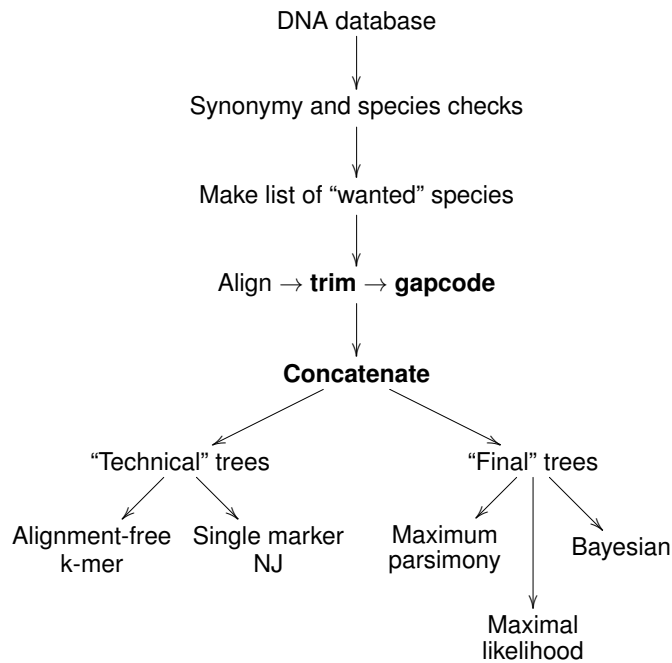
DNA database

Synonymy and species checks

Make list of “wanted” species

Align $\rightarrow$ **trim** $\rightarrow$ **gapcode**

**Concatenate**

“Technical” trees

“Final” trees

Alignment-free k-mer

Single marker NJ

Maximum parsimony

Bayesian

Maximal likelihood